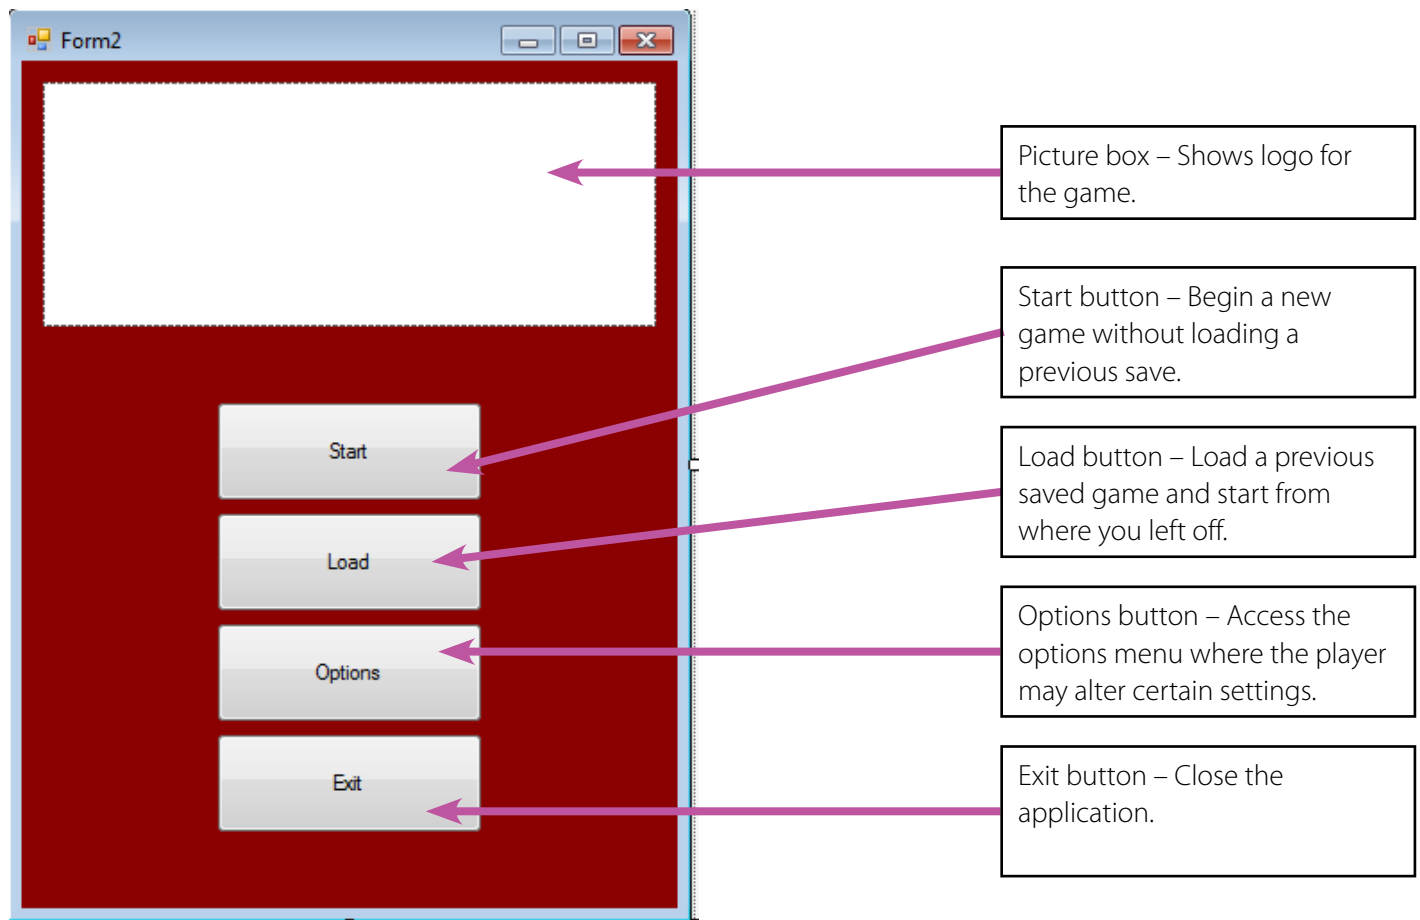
Form2

Start

Load

Options

Exit

Picture box – Shows logo for the game.

Start button – Begin a new game without loading a previous save.

Load button – Load a previous saved game and start from where you left off.

Options button – Access the options menu where the player may alter certain settings.

Exit button – Close the application.